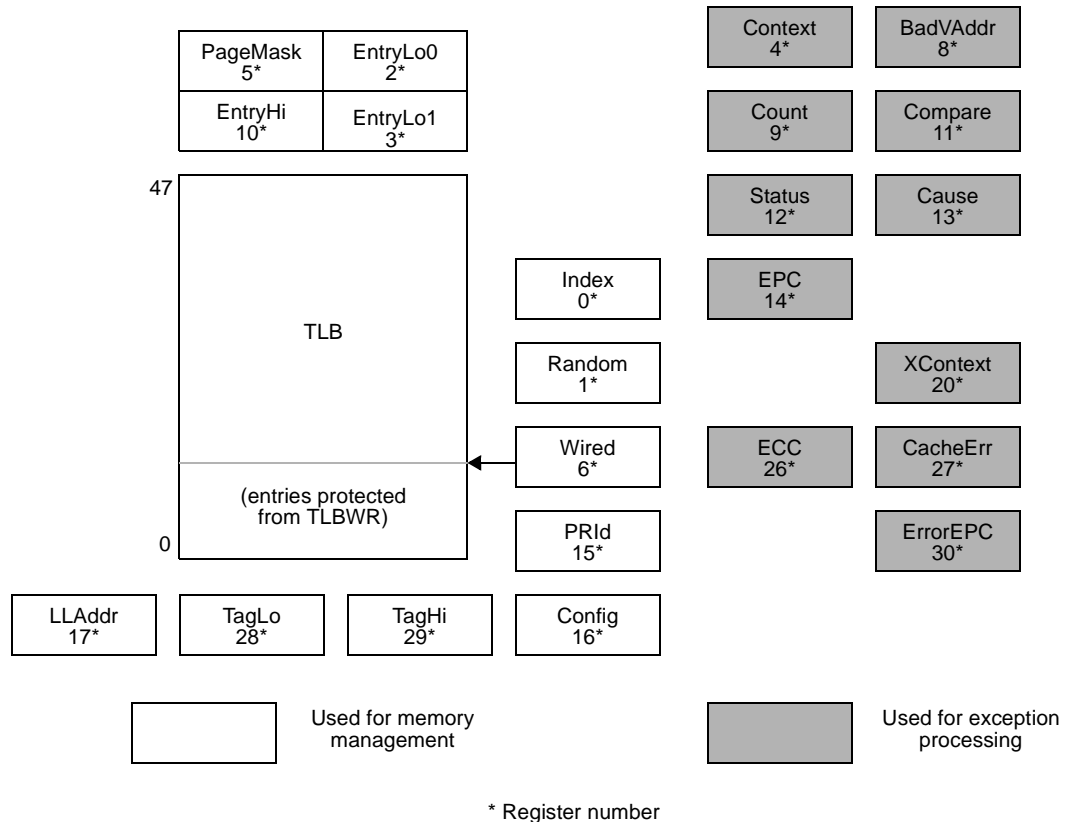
PageMask 5*

EntryLo0 2*

EntryHi 10*

EntryLo1 3*

Context 4*

BadVAddr 8*

Count 9*

Compare 11*

47

Status 12*

Cause 13*

Index 0*

EPC 14*

TLB

Random 1*

XContext 20*

Wired 6*

ECC 26*

CacheErr 27*

(entries protected from TLBWR)

0

PRId 15*

ErrorEPC 30*

LLAddr 17*

TagLo 28*

TagHi 29*

Config 16*

Used for memory management

Used for exception processing

* Register number